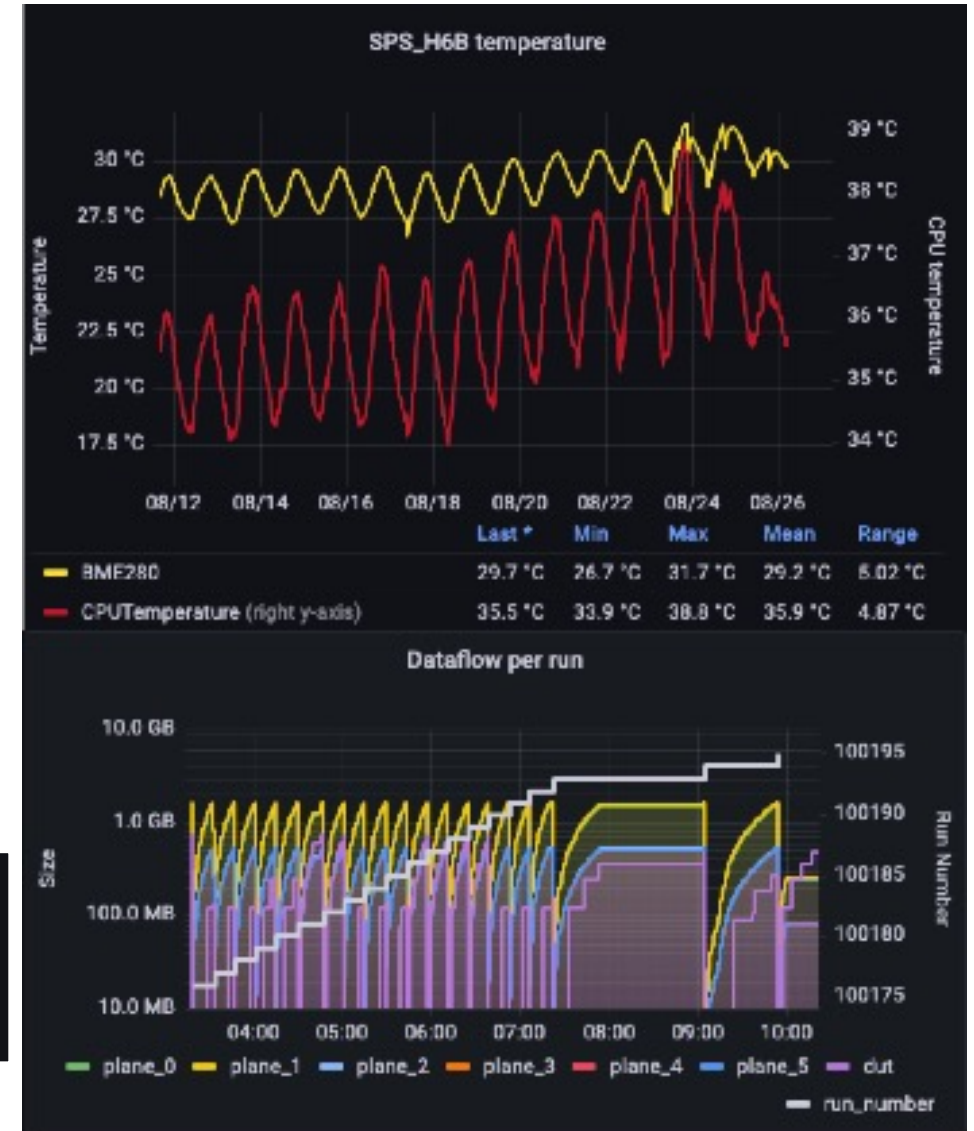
SPS_H6B temperature

Temperature

30 °C
27.5 °C
25 °C
22.5 °C
20 °C
17.5 °C

39 °C
38 °C
37 °C
36 °C
35 °C
34 °C

CPU temperature

08/12 08/14 08/16 08/18 08/20 08/22 08/24 08/26

| | Last * | Min | Max | Mean | Range |
|---|---|---|---|---|---|
| BME280 | 29.7 °C | 26.7 °C | 31.7 °C | 29.2 °C | 5.02 °C |
| CPUTemperature (right y-axis) | 35.5 °C | 33.9 °C | 38.8 °C | 35.9 °C | 4.87 °C |

Dataflow per run

Size

10.0 GB
1.0 GB
100.0 MB
10.0 MB

100195
100190
100185
100180
100175

Run Number

04:00 05:00 06:00 07:00 08:00 09:00 10:00

plane_0 plane_1 plane_2 plane_3 plane_4 plane_5 dut
run_number